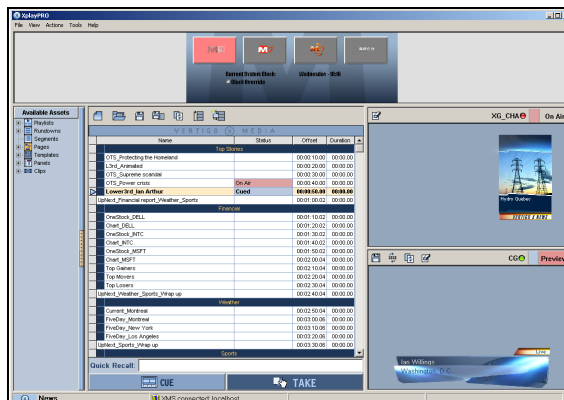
XplayPRO

File View Actions Tools Help

Current Station Block: Washington - 9:30
Block Override

Available Assets
Playlists
Rundowns
Segments
Pages
Templates
Panels
Clips

VERTIGO MEDIA

| Name | Status | Offset | Duration |
|---|---|---|---|
| Top Stories | | | |
| OTS_Protecting the Homeland | | 00:00:10:00 | 00:00:00 |
| L3rd_Animated | | 00:00:20:00 | 00:00:00 |
| OTS_Supreme scandal | | 00:00:30:00 | 00:00:00 |
| OTS_Power crisis | On Air | 00:00:40:00 | 00:00:00 |
| Lower3rd_Ian Arthur | Cued | 00:00:50:00 | 00:00:00 |
| UpNext_Financial report_Weather_Sports | | 00:01:00:02 | 00:00:00 |
| Financial | | | |
| OneStock_DELL | | 00:01:10:02 | 00:00:00 |
| Chart_DELL | | 00:01:20:02 | 00:00:00 |
| OneStock_INTC | | 00:01:30:02 | 00:00:00 |
| Chart_INTC | | 00:01:40:02 | 00:00:00 |
| OneStock_MSFT | | 00:01:50:02 | 00:00:00 |
| Chart_MSFT | | 00:02:00:04 | 00:00:00 |
| Top Gainers | | 00:02:10:04 | 00:00:00 |
| Top Movers | | 00:02:20:04 | 00:00:00 |
| Top Losers | | 00:02:30:04 | 00:00:00 |
| UpNext_Weather_Sports_Wrap up | | 00:02:40:04 | 00:00:00 |
| Weather | | | |
| Current_Montreal | | 00:02:50:04 | 00:00:00 |
| FiveDay_Montreal | | 00:03:00:06 | 00:00:00 |
| FiveDay_New York | | 00:03:10:06 | 00:00:00 |
| FiveDay_Los Angeles | | 00:03:20:06 | 00:00:00 |
| UpNext_Sports_Wrap up | | 00:03:30:06 | 00:00:00 |
| Sports | | | |

Quick Recall:
CUE
TAKE

XG_CHA
On Air
Hydro Quebec

CG
Preview
Ian Willings
Washington, D.C.
Live

News
XMS connected localhost